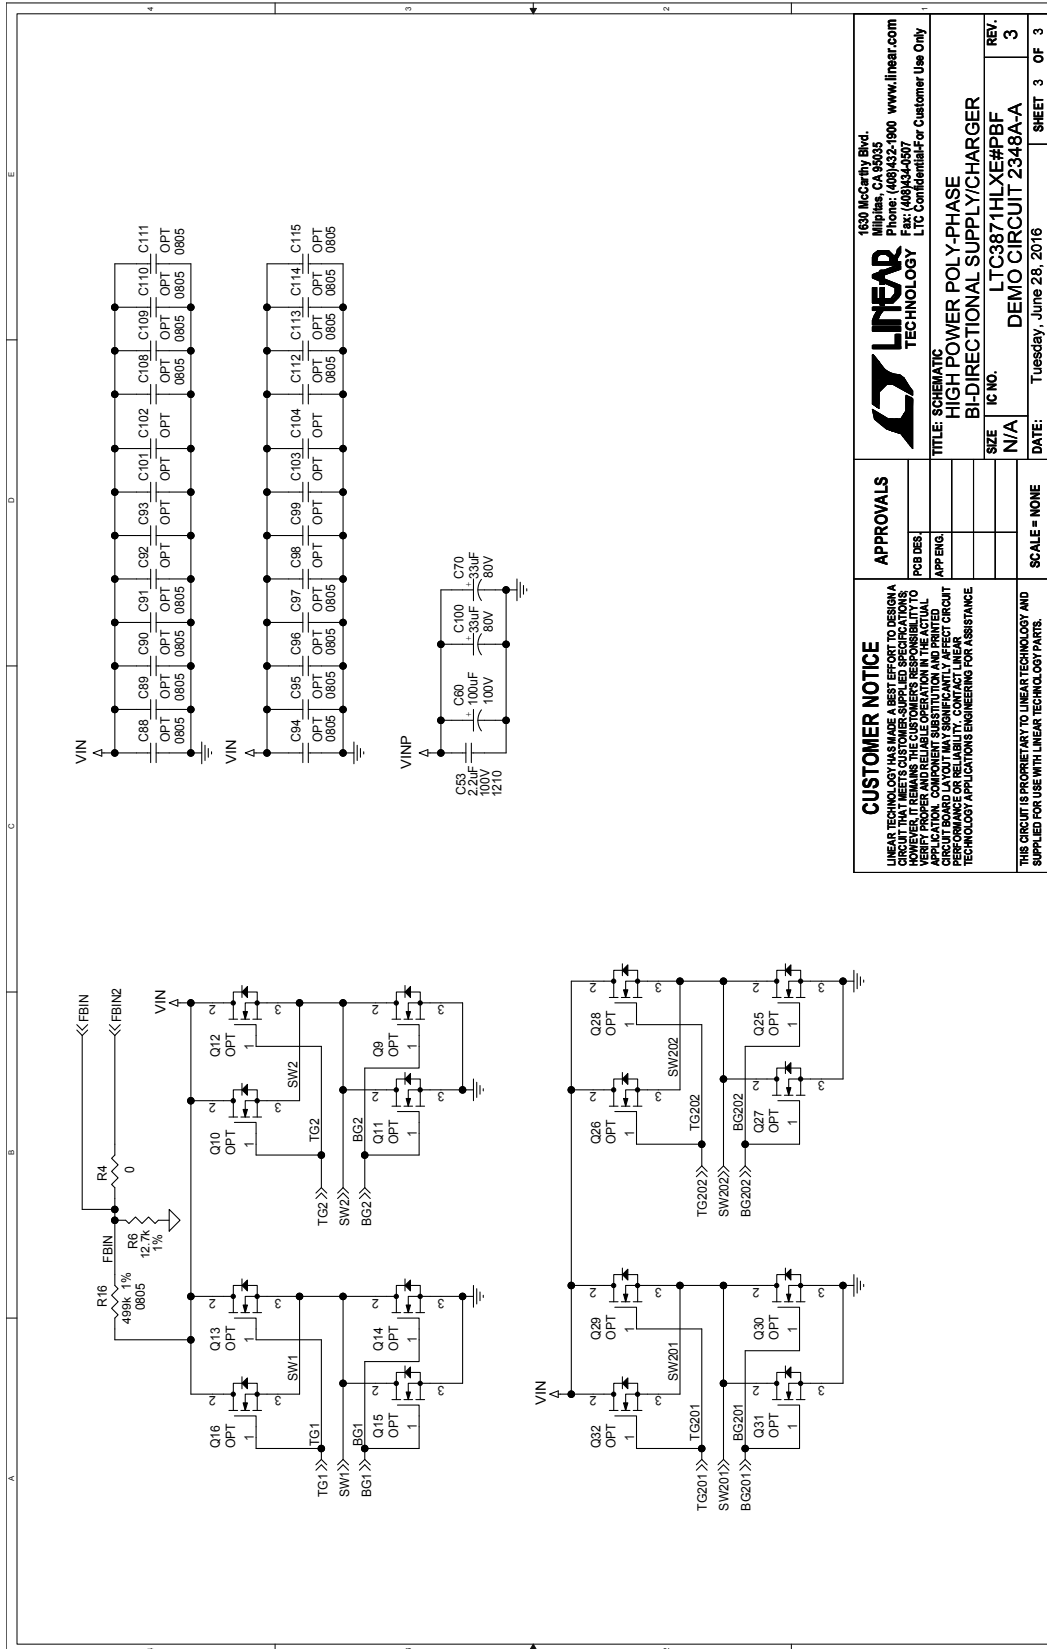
4 3 2 1

E D C B A

VIN
C88 OPT 0805
C89 OPT 0805
C90 OPT 0805
C91 OPT 0805
C92 OPT
C93 OPT
C101 OPT
C102 OPT
C108 OPT 0805
C109 OPT 0805
C110 OPT 0805
C111 OPT 0805

VIN
C94 OPT 0805
C95 OPT 0805
C96 OPT 0805
C97 OPT 0805
C98 OPT
C99 OPT
C103 OPT
C104 OPT
C112 OPT 0805
C113 OPT 0805
C114 OPT 0805
C115 OPT 0805

VINP
C53 2.2uF 100V 1210
C60 100uF 100V
C100 33uF 80V
C70 33uF 80V

FBIN
FBIN2
R16 499k 1% 0805
FBIN
R4 0
R6 12.7k 1%

VIN
Q16 OPT
Q13 OPT
Q10 OPT
Q12 OPT
Q15 OPT
Q14 OPT
Q11 OPT
Q9 OPT
TG1
SW1
BG1
TG2
SW2
BG2
TG1
SW1
BG1
TG2
SW2
BG2

VIN
Q32 OPT
Q29 OPT
Q26 OPT
Q28 OPT
Q31 OPT
Q30 OPT
Q27 OPT
Q25 OPT
TG201
SW201
BG201
TG202
SW202
BG202
TG201
SW201
BG201
TG202
SW202
BG202

CUSTOMER NOTICE
LINEAR TECHNOLOGY HAS MADE A BEST EFFORT TO DESIGN A CIRCUIT THAT MEETS CUSTOMER-SUPPLIED SPECIFICATIONS; HOWEVER, IT REMAINS THE CUSTOMER'S RESPONSIBILITY TO VERIFY PROPER AND RELIABLE OPERATION IN THE ACTUAL APPLICATION. COMPONENT SUBSTITUTION AND PRINTED CIRCUIT BOARD LAYOUT MAY SIGNIFICANTLY AFFECT CIRCUIT PERFORMANCE OR RELIABILITY. CONTACT LINEAR TECHNOLOGY APPLICATIONS ENGINEERING FOR ASSISTANCE.

THIS CIRCUIT IS PROPRIETARY TO LINEAR TECHNOLOGY AND SUPPLIED FOR USE WITH LINEAR TECHNOLOGY PARTS.

APPROVALS
PCB DES.
APP ENG.

SCALE = NONE

LINEAR TECHNOLOGY
1630 McCarthy Blvd.
Milpitas, CA 95035
Phone: (408)432-1900 www.linear.com
Fax: (408)434-0507
LTC Confidential-For Customer Use Only

TITLE: SCHEMATIC
HIGH POWER POLY-PHASE
BI-DIRECTIONAL SUPPLY/CHARGER
SIZE N/A
IC NO. LTC3871HLXE#PBF
DEMO CIRCUIT 2348A-A
REV. 3
DATE: Tuesday, June 28, 2016
SHEET 3 OF 3